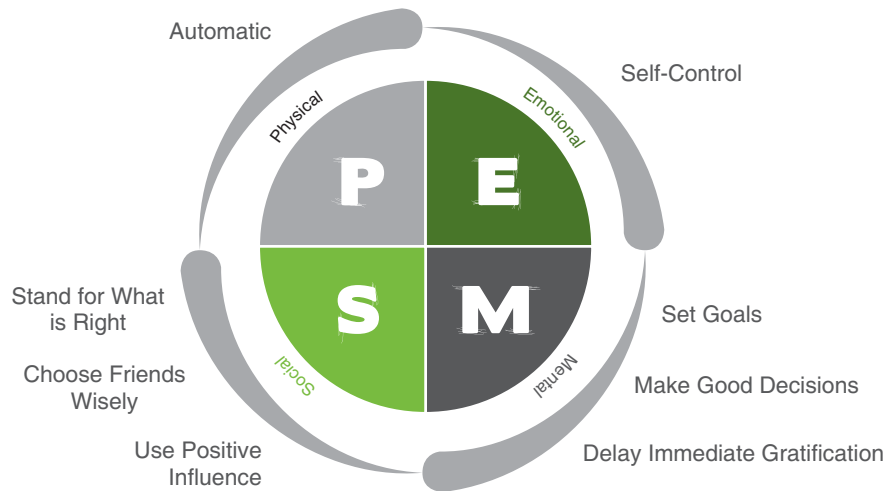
Automatic

Self-Control

Physical

Emotional

P

E

S

M

Social

Mental

Stand for What is Right

Choose Friends Wisely

Use Positive Influence

Set Goals

Make Good Decisions

Delay Immediate Gratification